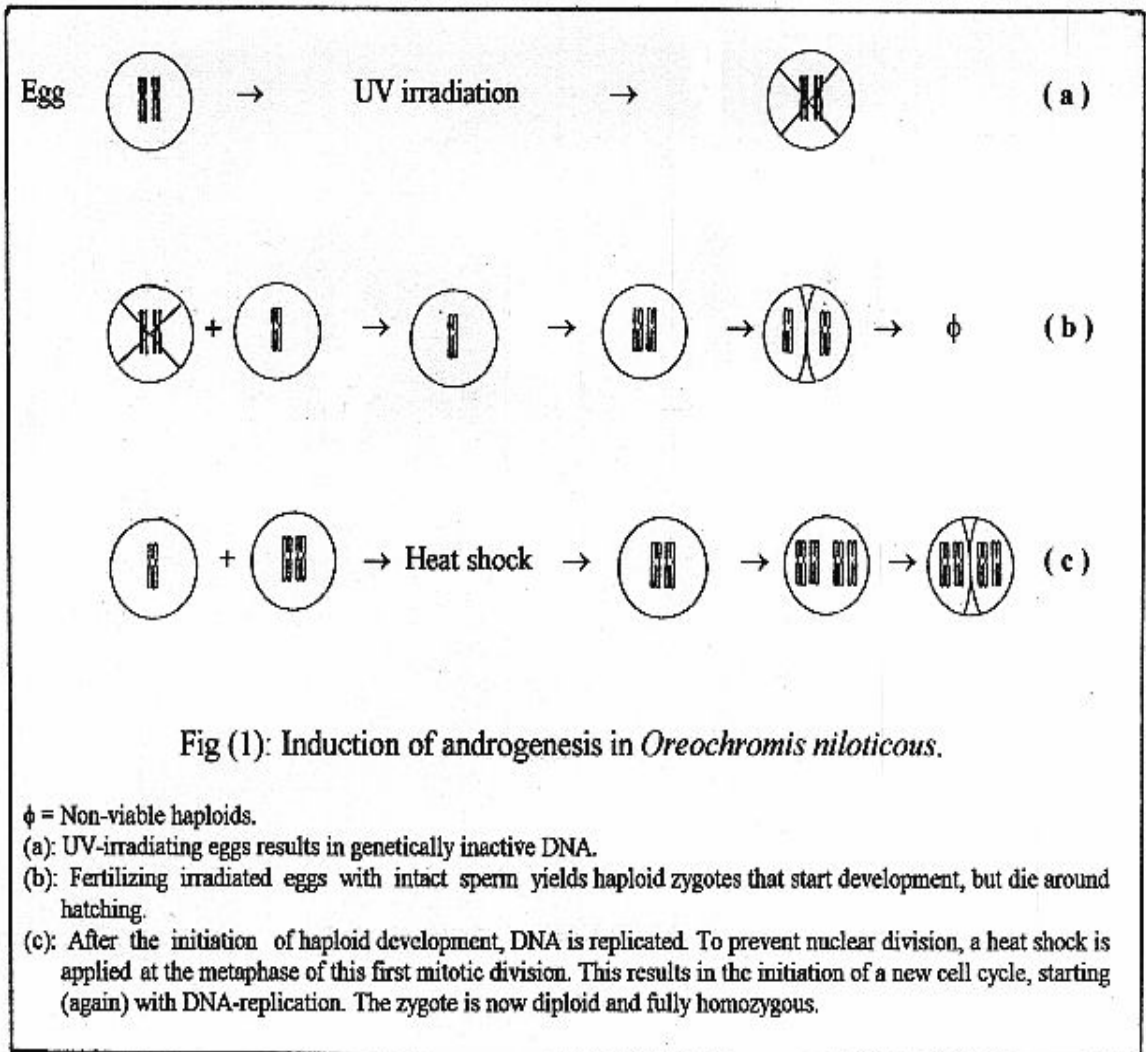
Egg → UV irradiation → (a)

+ → → → → $\phi$ (b)

+ → Heat shock → → → (c)

Fig (1): Induction of androgenesis in *Oreochromis niloticous*.

$\phi$ = Non-viable haploids.

(a): UV-irradiating eggs results in genetically inactive DNA.

(b): Fertilizing irradiated eggs with intact sperm yields haploid zygotes that start development, but die around hatching.

(c): After the initiation of haploid development, DNA is replicated. To prevent nuclear division, a heat shock is applied at the metaphase of this first mitotic division. This results in the initiation of a new cell cycle, starting (again) with DNA-replication. The zygote is now diploid and fully homozygous.